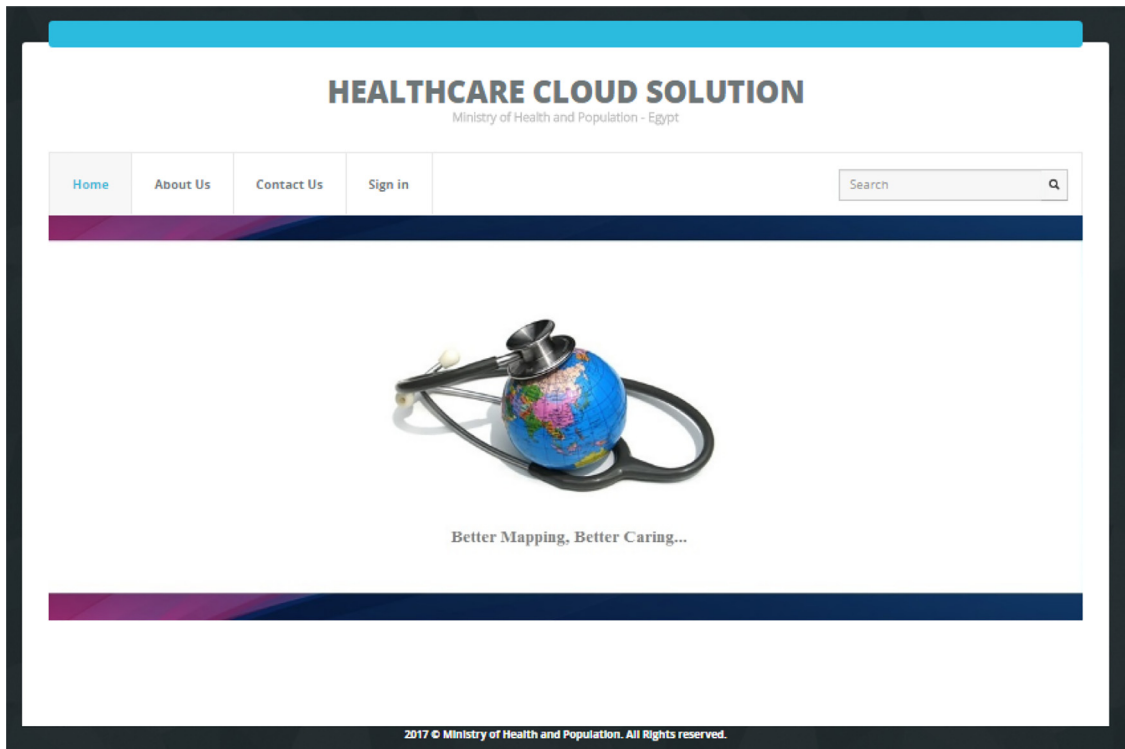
HEALTHCARE CLOUD SOLUTION
Ministry of Health and Population - Egypt

Home
About Us
Contact Us
Sign in
Search

Better Mapping, Better Caring...

2017 © Ministry of Health and Population. All Rights reserved.